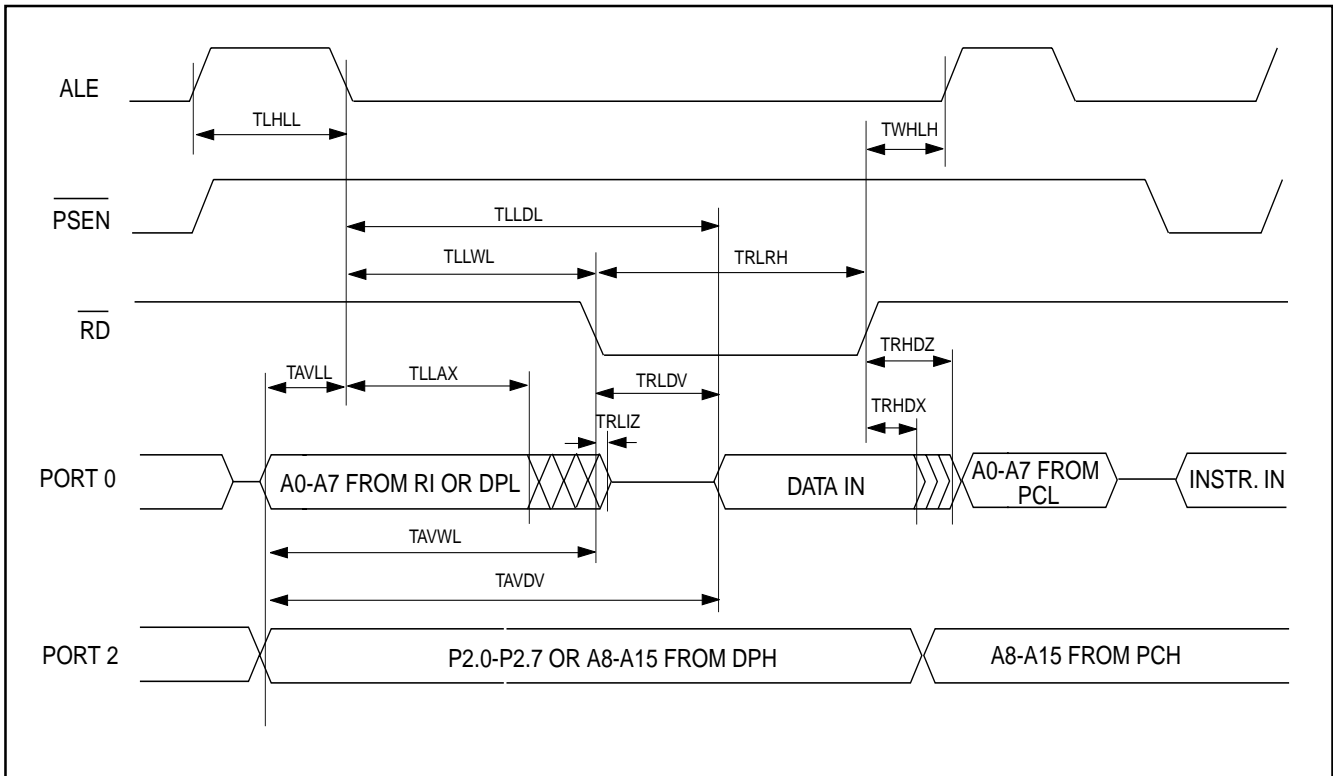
ALE

TLHLL

TWHLH

$\overline{PSEN}$

TLLDL

TLLWL

TRLRH

$\overline{RD}$

TAVLL

TLLAX

TRLDV

TRHDZ

TRLIZ

TRHDX

PORT 0

A0-A7 FROM RI OR DPL

DATA IN

A0-A7 FROM PCL

INSTR. IN

TAVWL

TAVDV

PORT 2

P2.0-P2.7 OR A8-A15 FROM DPH

A8-A15 FROM PCH